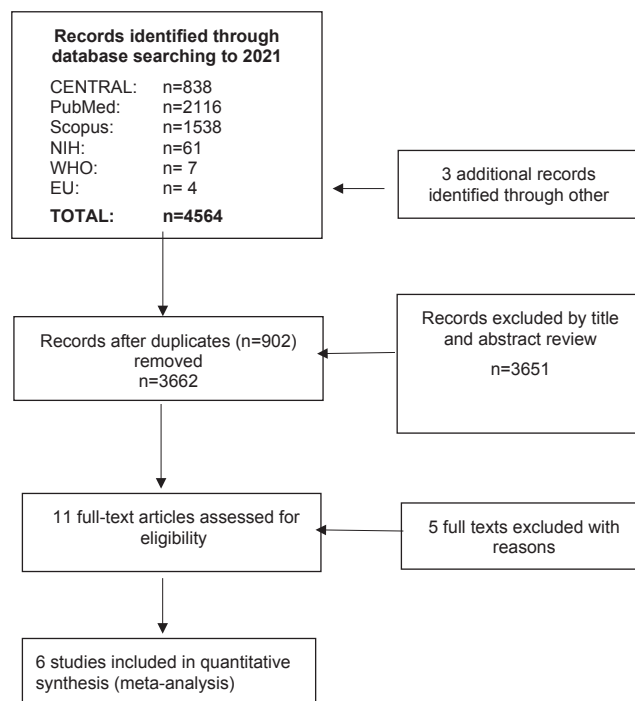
**Records identified through database searching to 2021**

CENTRAL: n=838
PubMed: n=2116
Scopus: n=1538
NIH: n=61
WHO: n= 7
EU: n= 4
**TOTAL: n=4564**

3 additional records identified through other

Records after duplicates (n=902) removed
n=3662

Records excluded by title and abstract review
n=3651

11 full-text articles assessed for eligibility

5 full texts excluded with reasons

6 studies included in quantitative synthesis (meta-analysis)